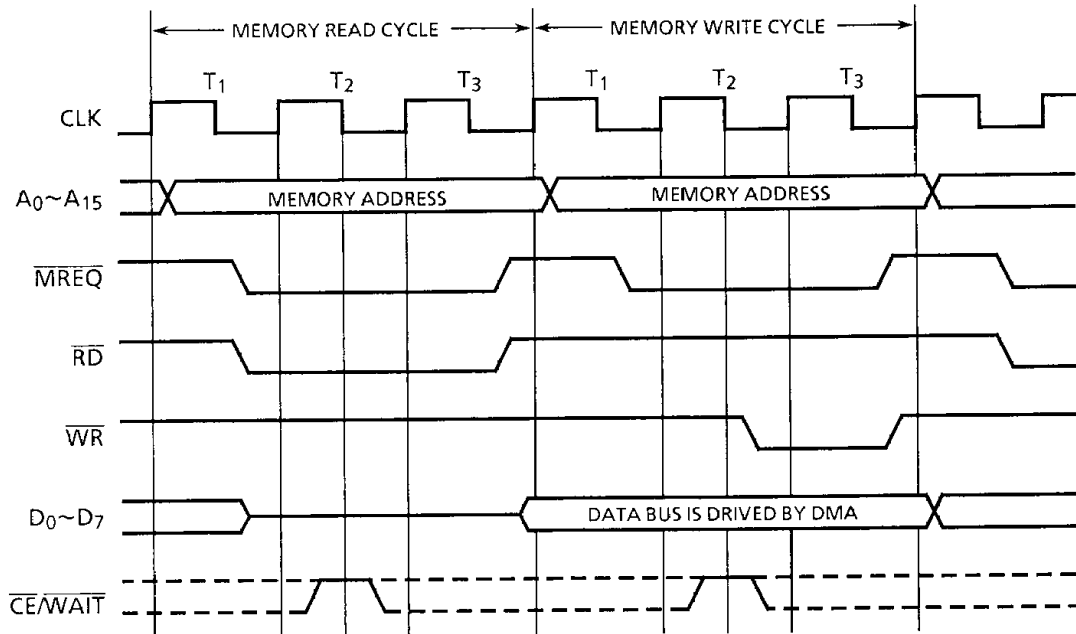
MEMORY READ CYCLE

MEMORY WRITE CYCLE

$T_1$ $T_2$ $T_3$ $T_1$ $T_2$ $T_3$

CLK

$A_0 \sim A_{15}$

MEMORY ADDRESS

MEMORY ADDRESS

$\overline{MREQ}$

$\overline{RD}$

$\overline{WR}$

$D_0 \sim D_7$

DATA BUS IS DRIVED BY DMA

$\overline{CE}/\overline{WAIT}$